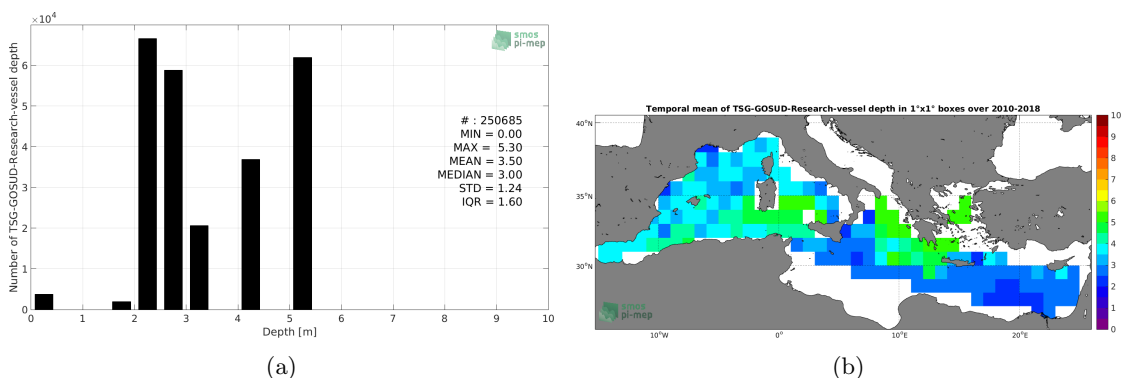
$\times10^4$

smos pi-mep

Number of TSG-GOSUD-Research-vessel depth

6
5
4
3
2
1
0

# : 250685
MIN = 0.00
MAX = 5.30
MEAN = 3.50
MEDIAN = 3.00
STD = 1.24
IQR = 1.60

0 1 2 3 4 5 6 7 8 9 10

Depth [m]

(a)

Temporal mean of TSG-GOSUD-Research-vessel depth in 1°x1° boxes over 2010-2018

40°N
35°N
30°N

10°W 0° 10°E 20°E

smos pi-mep

10
9
8
7
6
5
4
3
2
1
0

(b)